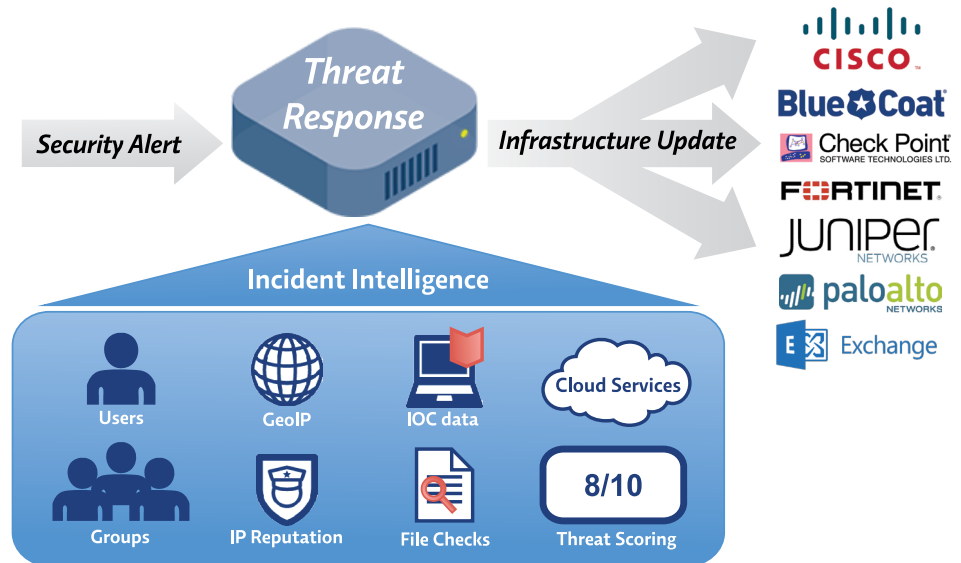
Threat Response

Security Alert

Infrastructure Update

CISCO

Blue Coat

Check Point
SOFTWARE TECHNOLOGIES LTD.

FORTINET

JUNIPER
NETWORKS

paloalto
NETWORKS

E Exchange

Incident Intelligence

Users

GeoIP

IOC data

Cloud Services

Groups

IP Reputation

File Checks

8/10

Threat Scoring